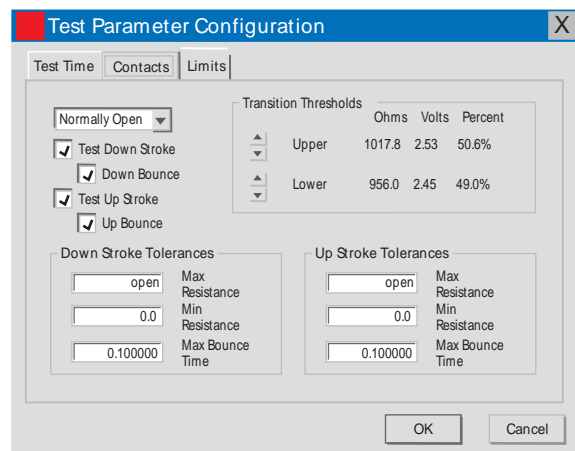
Test Parameter Configuration

X

Test Time | Contacts | Limits

Normally Open

Test Down Stroke

Down Bounce

Test Up Stroke

Up Bounce

Transition Thresholds

| | Ohms | Volts | Percent |
|---|---|---|---|
| Upper | 1017.8 | 2.53 | 50.6% |
| Lower | 956.0 | 2.45 | 49.0% |

Down Stroke Tolerances

open Max Resistance

0.0 Min Resistance

0.100000 Max Bounce Time

Up Stroke Tolerances

open Max Resistance

0.0 Min Resistance

0.100000 Max Bounce Time

OK

Cancel